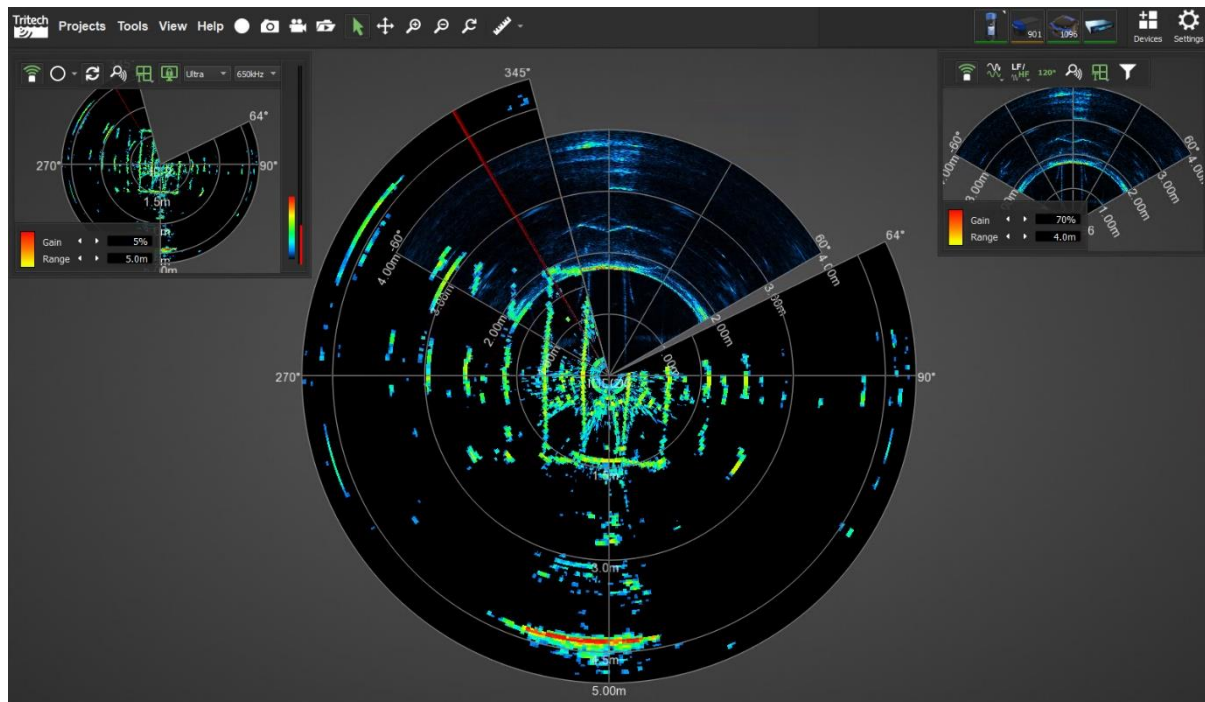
Tritech Projects Tools View Help

901 1096 Devices Settings

Ultra 650kHz

64°
270° 90°
1.5m

Gain 5%
Range 5.0m

LF/ HF 120°

-60° 60°
4.00m 3.00m 2.00m 1.00m 2.00m 3.00m 4.00m

Gain 70%
Range 4.0m

345°
64°
-60° 60°
4.00m 3.00m 2.00m 1.00m 2.00m 3.00m 4.00m
270° 90°
1.5m
3.0m
4.5m
5.00m